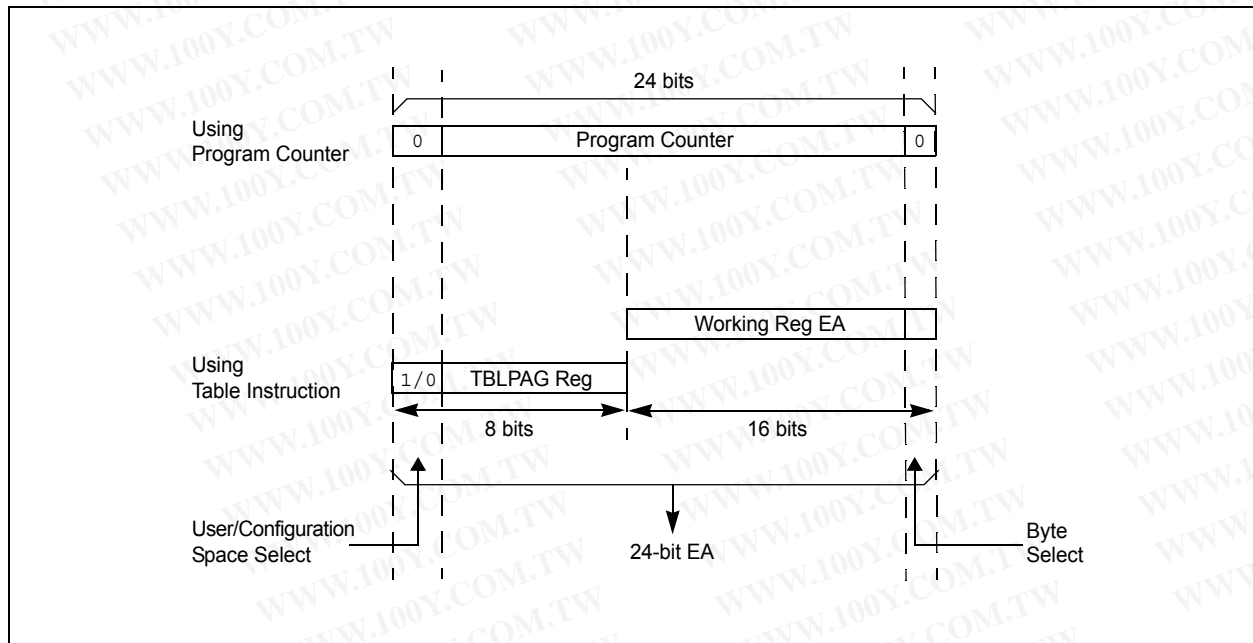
WWW.100Y.COM.TW

24 bits

Using
Program Counter

0

Program Counter

0

Working Reg EA

Using
Table Instruction

1/0

TBLPAG Reg

8 bits

16 bits

User/Configuration
Space Select

24-bit EA

Byte
Select